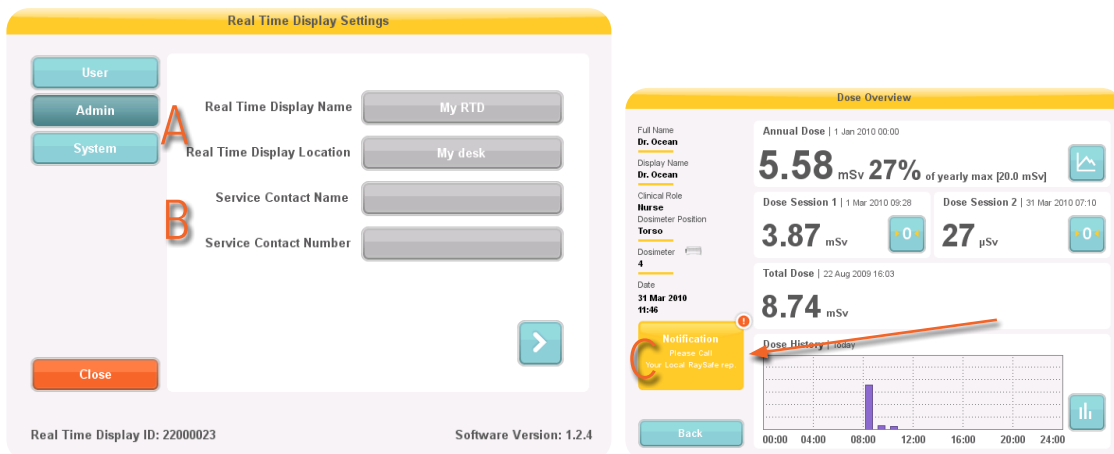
Real Time Display Settings

User
Admin
System

A
B

Real Time Display Name | My RTD
Real Time Display Location | My desk
Service Contact Name
Service Contact Number

Close

Real Time Display ID: 22000023
Software Version: 1.2.4

Dose Overview

Full Name
Dr. Ocean
Display Name
Dr. Ocean
Clinical Role
Nurse
Dosimeter Position
Torso
Dosimeter
4
Date
31 Mar 2010
11:46

Annual Dose | 1 Jan 2010 00:00
5.58 mSv 27% of yearly max [20.0 mSv]

Dose Session 1 | 1 Mar 2010 09:28
3.87 mSv
0

Dose Session 2 | 31 Mar 2010 07:10
27 μSv
0

Total Dose | 22 Aug 2009 16:03
8.74 mSv

!
Notification
Please Call
Your Local RaySafe rep

C

Dose History | today

00:00 04:00 08:00 12:00 16:00 20:00 24:00

Back